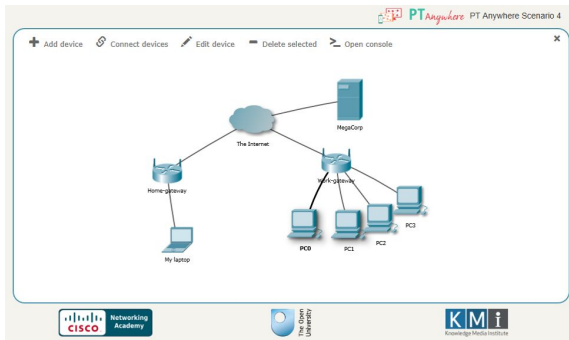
PT Anywhere PT Anywhere Scenario 4

Add device
Connect devices
Edit device
Delete selected
Open console

×

MegaCorp

The Internet

Home-gateway

Work-gateway

My laptop

PC0

PC1

PC2

PC3

CISCO Networking Academy

The Open University

KMi Knowledge Media Institute